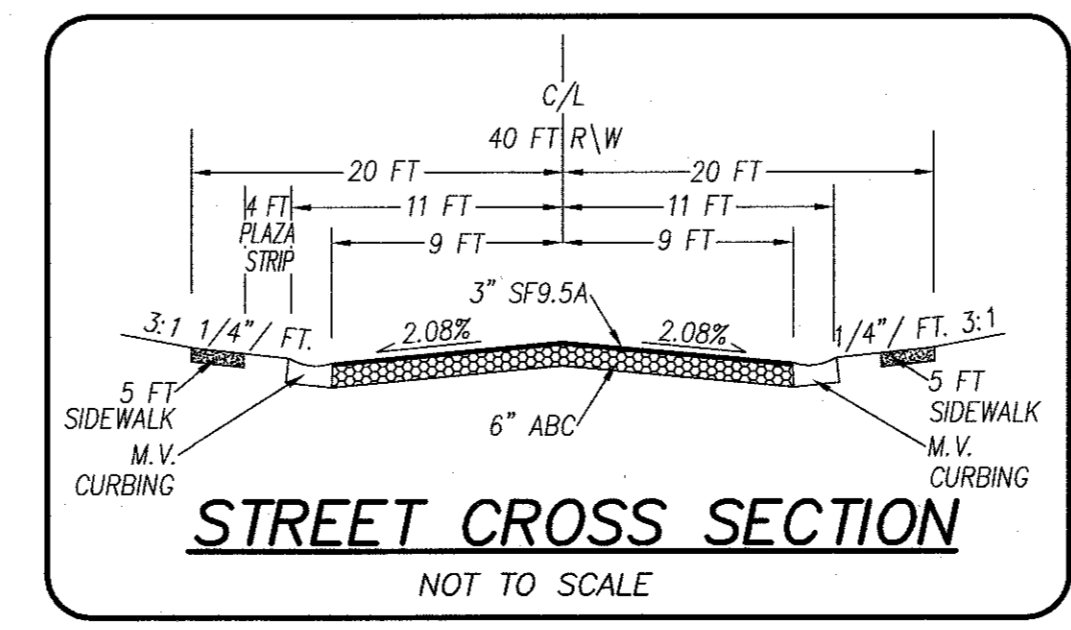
C/L
40 FT R\W
20 FT
20 FT
4 FT PLAZA STRIP
11 FT
11 FT
9 FT
9 FT
3" SF9.5A
3:1 1/4"/ FT.
2.08%
2.08%
1/4"/ FT. 3:1
5 FT SIDEWALK
6" ABC
5 FT SIDEWALK
M.V. CURBING
M.V. CURBING
STREET CROSS SECTION
NOT TO SCALE